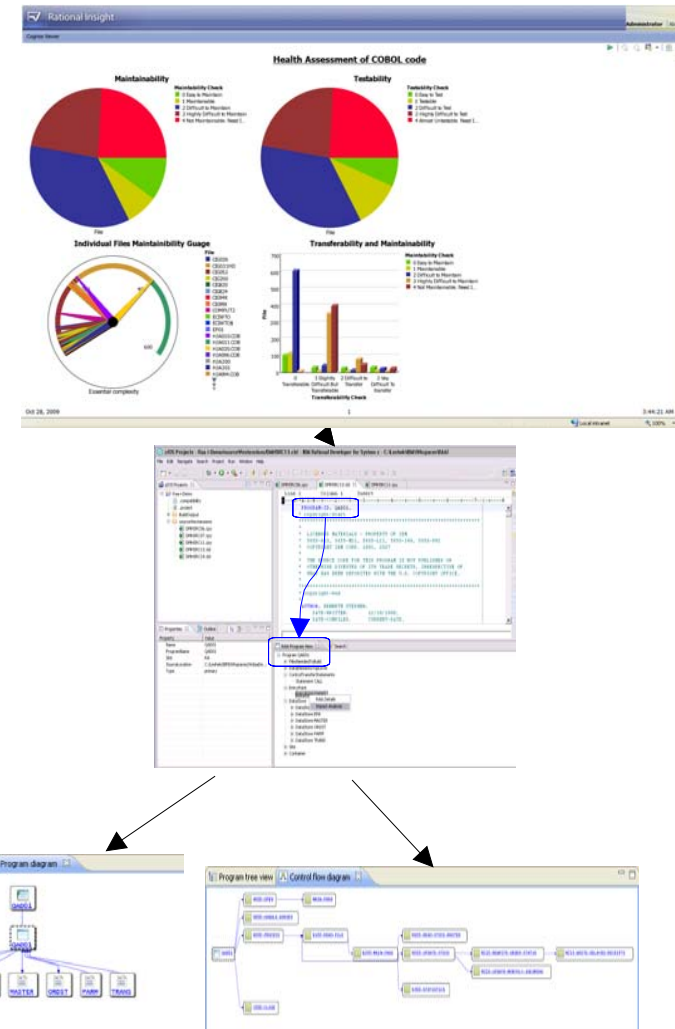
Rational Insight

Administrator

Cognos Viewer

Health Assessment of COBOL code

Maintainability

Maintainability Check
0 Easy to Maintain
1 Maintainable
2 Difficult to Maintain
3 Highly Difficult to Maintain
4 Not Maintainable. Need I...

File

Testability

Testability Check
0 Easy to Test
1 Testable
2 Difficult to Test
3 Highly Difficult to Test
4 Almost Untestable. Need I...

File

Individual Files Maintainability Guage

File

Essential complexity

Transferability and Maintainability

Maintainability Check
0 Easy to Maintain
1 Maintainable
2 Difficult to Maintain
3 Highly Difficult to Maintain
4 Not Maintainable. Need I...

File

0 Transferable
1 Slightly Difficult But Transferable
2 Difficult to Transfer
3 Very Difficult to Transfer

Transferability Check

Oct 28, 2009

1

3:44:21 AM

Local intranet

100%

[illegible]

PROGRAM-ID. DAD01.

LICENSED MATERIALS - PROPERTY OF IBM

Program diagram

DAD01

MASTER

CREDT

PARM

TRANS

Program tree view

Control flow diagram

DAD01